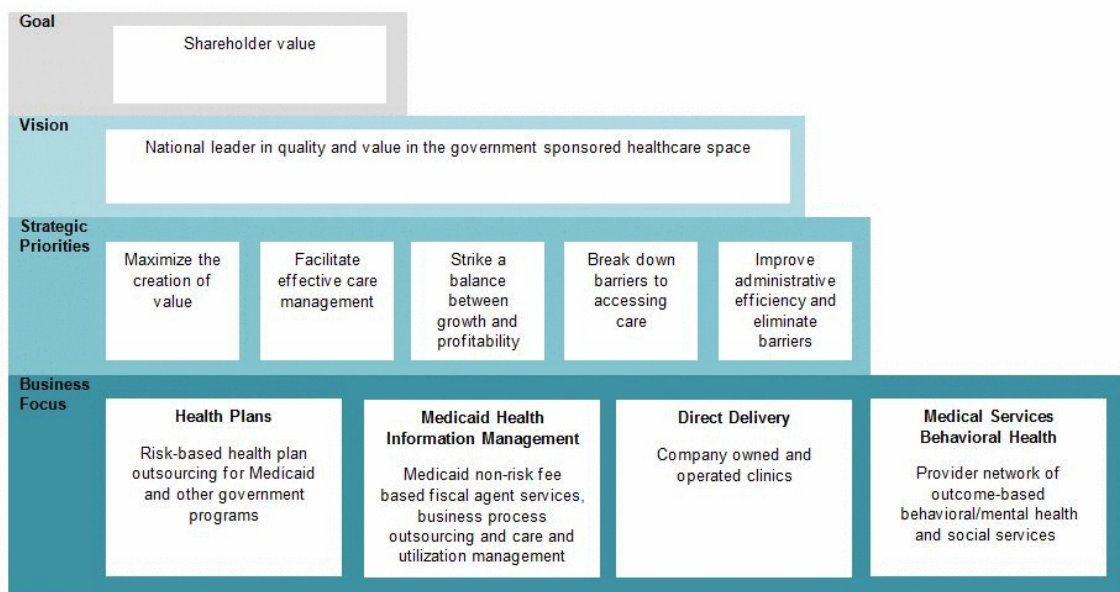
Goal

Shareholder value

Vision

National leader in quality and value in the government sponsored healthcare space

Strategic Priorities

Maximize the creation of value

Facilitate effective care management

Strike a balance between growth and profitability

Break down barriers to accessing care

Improve administrative efficiency and eliminate barriers

Business Focus

Health Plans

Risk-based health plan outsourcing for Medicaid and other government programs

Medicaid Health Information Management

Medicaid non-risk fee based fiscal agent services, business process outsourcing and care and utilization management

Direct Delivery

Company owned and operated clinics

Medical Services Behavioral Health

Provider network of outcome-based behavioral/mental health and social services